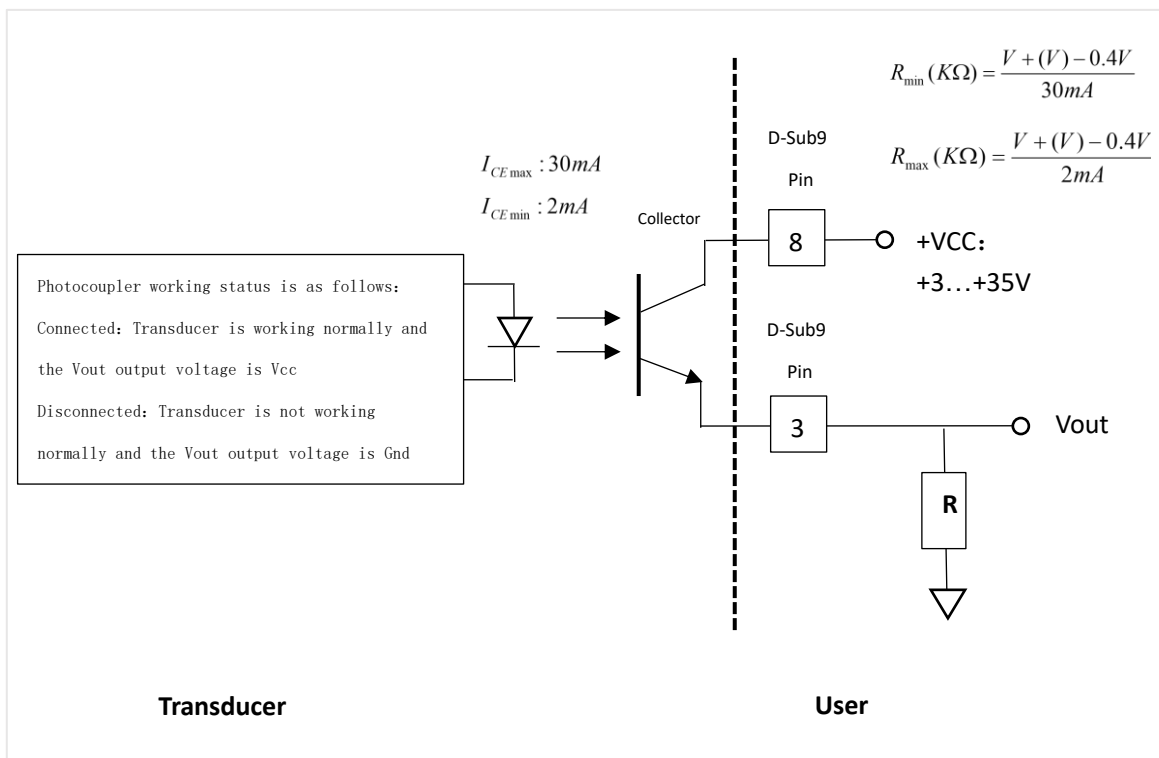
$R_{\min}(K\Omega) = \frac{V+(V)-0.4V}{30mA}$

$R_{\max}(K\Omega) = \frac{V+(V)-0.4V}{2mA}$

$I_{CE\max}: 30mA$

$I_{CE\min}: 2mA$

D-Sub9

Pin

Collector

8

+VCC：

+3…+35V

Photocoupler working status is as follows：

Connected：Transducer is working normally and the Vout output voltage is Vcc

Disconnected：Transducer is not working normally and the Vout output voltage is Gnd

D-Sub9

Pin

3

Vout

R

Transducer

User